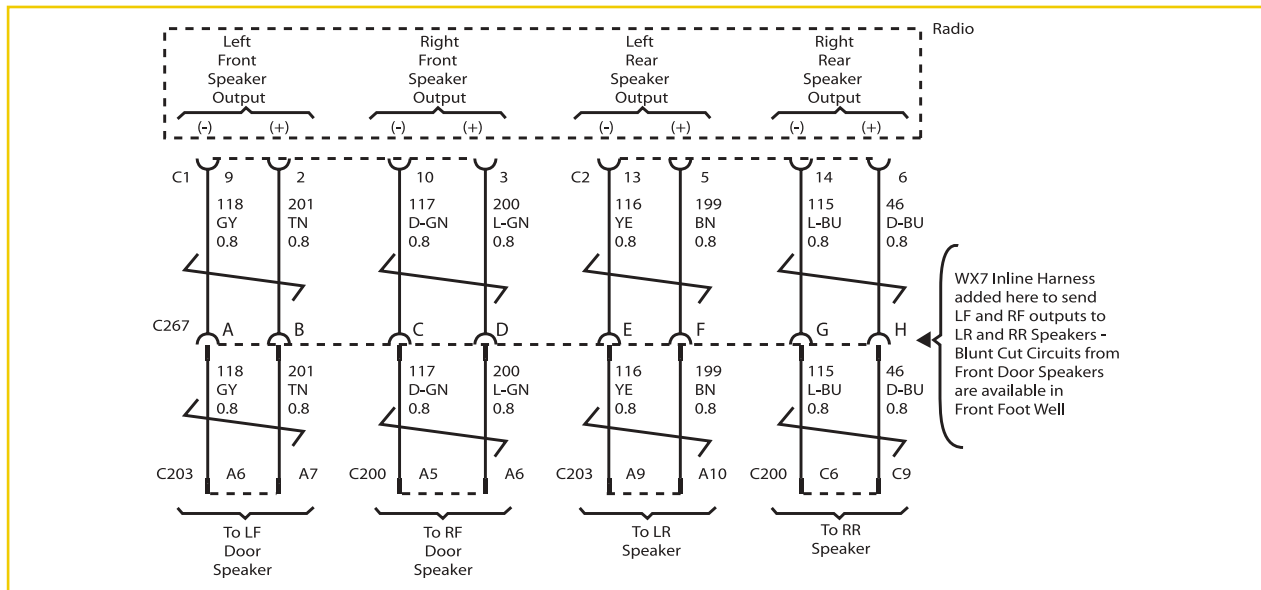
Radio

Left Front Speaker Output
(-) (+)

Right Front Speaker Output
(-) (+)

Left Rear Speaker Output
(-) (+)

Right Rear Speaker Output
(-) (+)

C1 9 118 GY 0.8
2 201 TN 0.8
10 117 D-GN 0.8
3 200 L-GN 0.8
C2 13 116 YE 0.8
5 199 BN 0.8
14 115 L-BU 0.8
6 46 D-BU 0.8

WX7 Inline Harness added here to send LF and RF outputs to LR and RR Speakers - Blunt Cut Circuits from Front Door Speakers are available in Front Foot Well

C267 A B C D E F G H

118 GY 0.8
201 TN 0.8
117 D-GN 0.8
200 L-GN 0.8
116 YE 0.8
199 BN 0.8
115 L-BU 0.8
46 D-BU 0.8

C203 A6 A7
C200 A5 A6
C203 A9 A10
C200 C6 C9

To LF Door Speaker

To RF Door Speaker

To LR Speaker

To RR Speaker